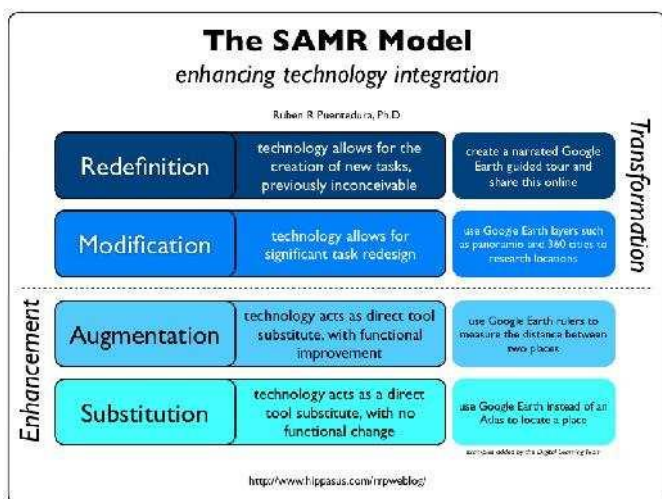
The SAMR Model

enhancing technology integration

Ruben R Puentedura, Ph.D.

Transformation

Redefinition | technology allows for the creation of new tasks, previously inconceivable | create a narrated Google Earth guided tour and share this online

Modification | technology allows for significant task redesign | use Google Earth layers such as panoramio and 360 cities to research locations

Enhancement

Augmentation | technology acts as direct tool substitute, with functional improvement | use Google Earth rulers to measure the distance between two places

Substitution | technology acts as a direct tool substitute, with no functional change | use Google Earth instead of an Atlas to locate a place

examples added by the Digital Learning Team

http://www.hippasus.com/rrpweblog/